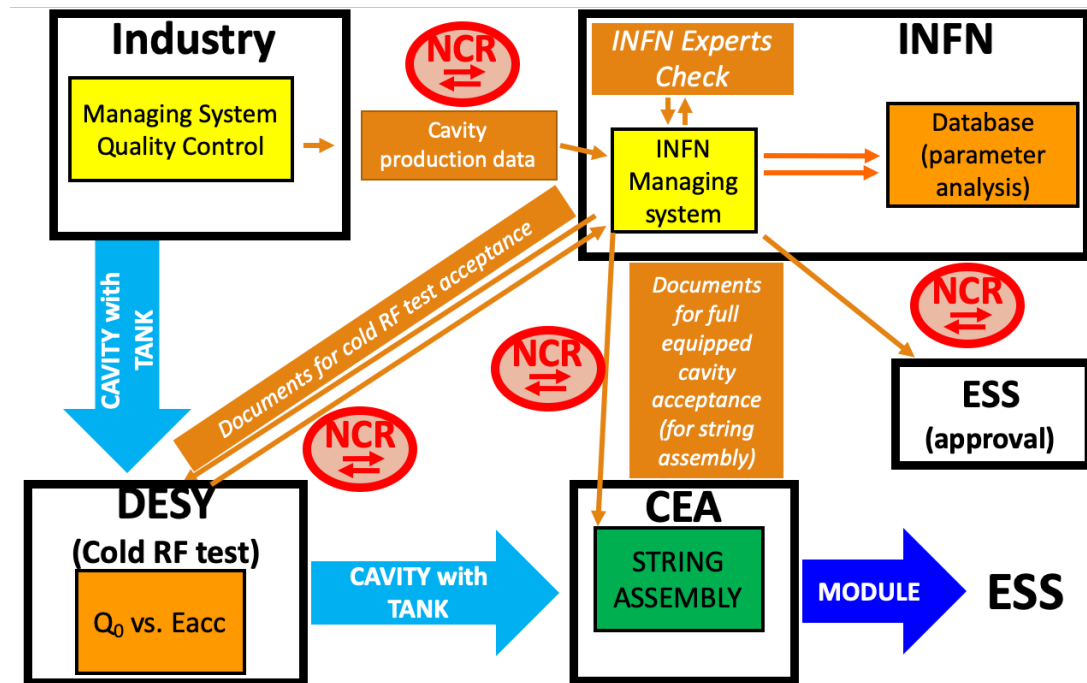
Industry

Managing System Quality Control

NCR

Cavity production data

INFN Experts Check

INFN

INFN Managing system

Database (parameter analysis)

CAVITY with TANK

Documents for cold RF test acceptance

Documents for full equipped cavity acceptance (for string assembly)

NCR

NCR

NCR

ESS (approval)

DESY (Cold RF test)

$Q_0$ vs. Eacc

CAVITY with TANK

CEA

STRING ASSEMBLY

MODULE

ESS